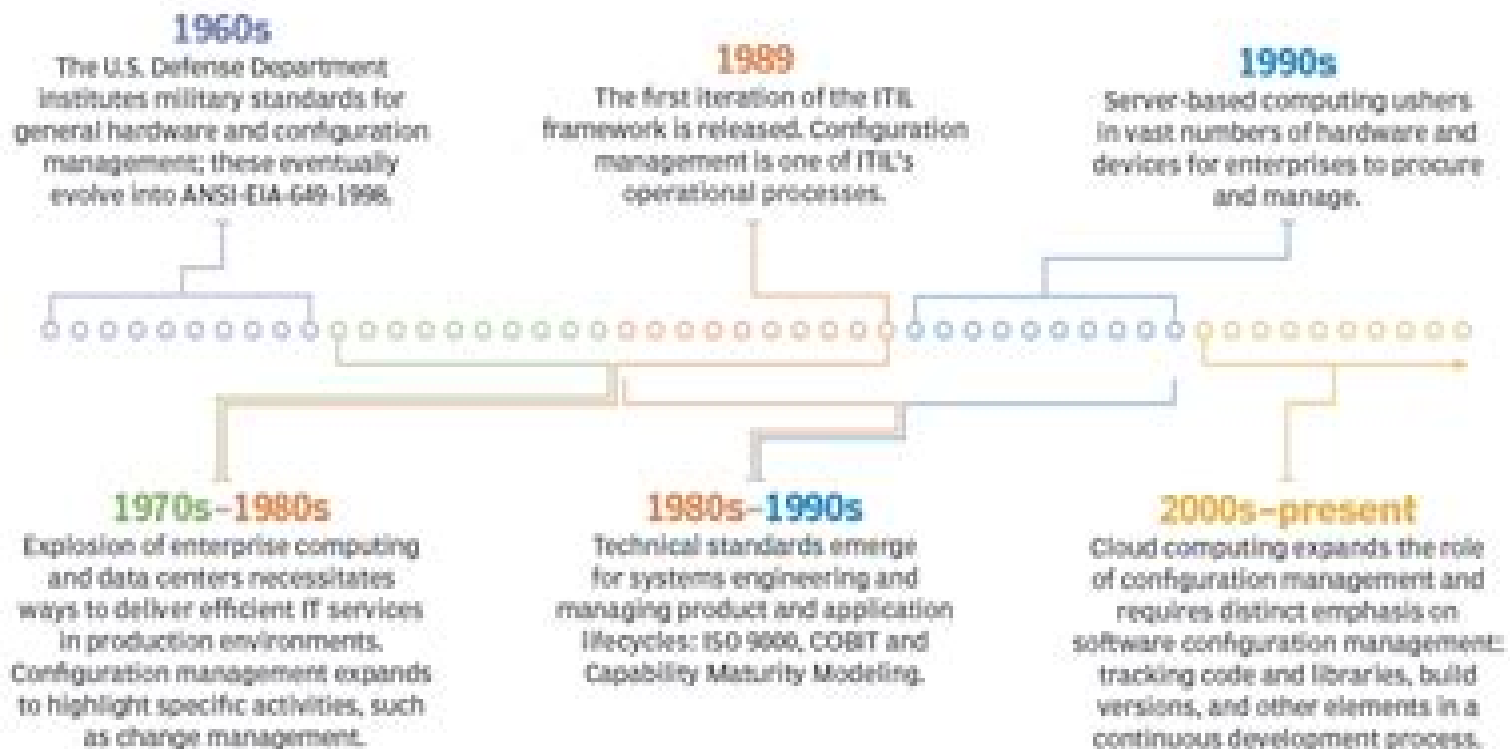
1960s
The U.S. Defense Department institutes military standards for general hardware and configuration management; these eventually evolve into ANSI-EIA-649-1998.

1989
The first iteration of the ITIL framework is released. Configuration management is one of ITIL's operational processes.

1990s
Server-based computing ushers in vast numbers of hardware and devices for enterprises to procure and manage.

1970s–1980s
Explosion of enterprise computing and data centers necessitates ways to deliver efficient IT services in production environments. Configuration management expands to highlight specific activities, such as change management.

1980s–1990s
Technical standards emerge for systems engineering and managing product and application lifecycles: ISO 9000, COBIT and Capability Maturity Modeling.

2000s–present
Cloud computing expands the role of configuration management and requires distinct emphasis on software configuration management: tracking code and libraries, build versions, and other elements in a continuous development process.